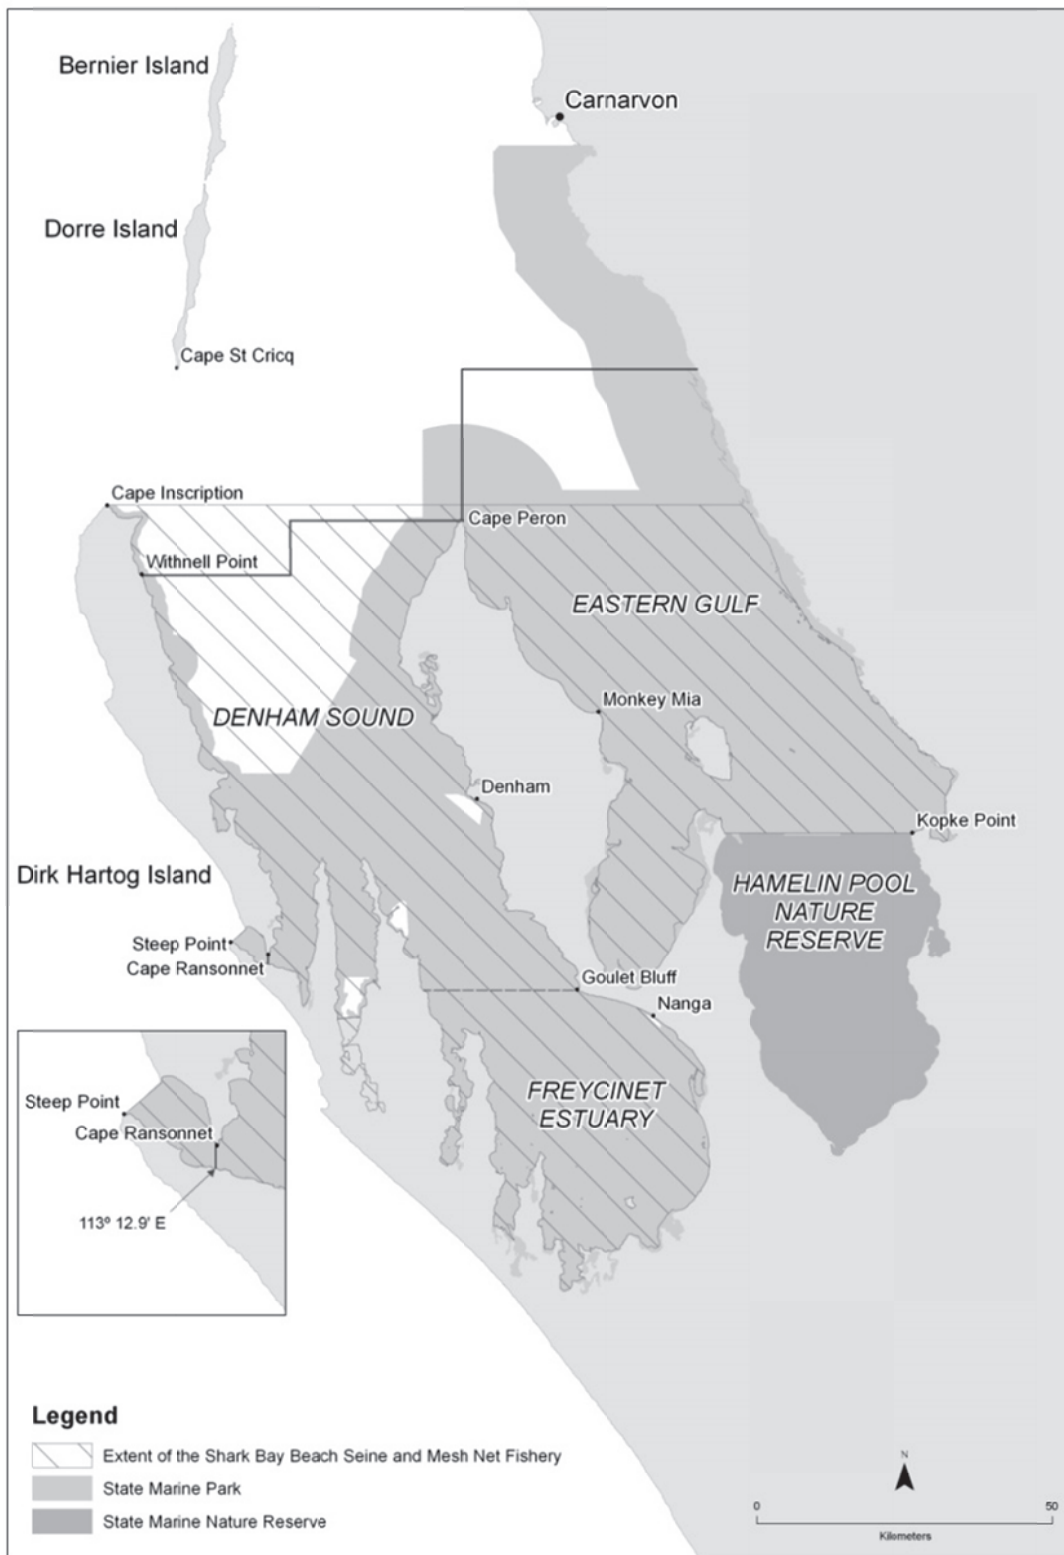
Bernier Island

Carnarvon

Dorre Island

Cape St Cricq

Cape Inscription

Cape Peron

Withnell Point

EASTERN GULF

Monkey Mia

DENHAM SOUND

Denham

Kopke Point

Dirk Hartog Island

HAMELIN POOL NATURE RESERVE

Steep Point

Cape Ransonnet

Goulet Bluff

Nanga

Steep Point

Cape Ransonnet

113º 12.9' E

FREYCINET ESTUARY

Legend

Extent of the Shark Bay Beach Seine and Mesh Net Fishery

State Marine Park

State Marine Nature Reserve

N

0

50

Kilometers